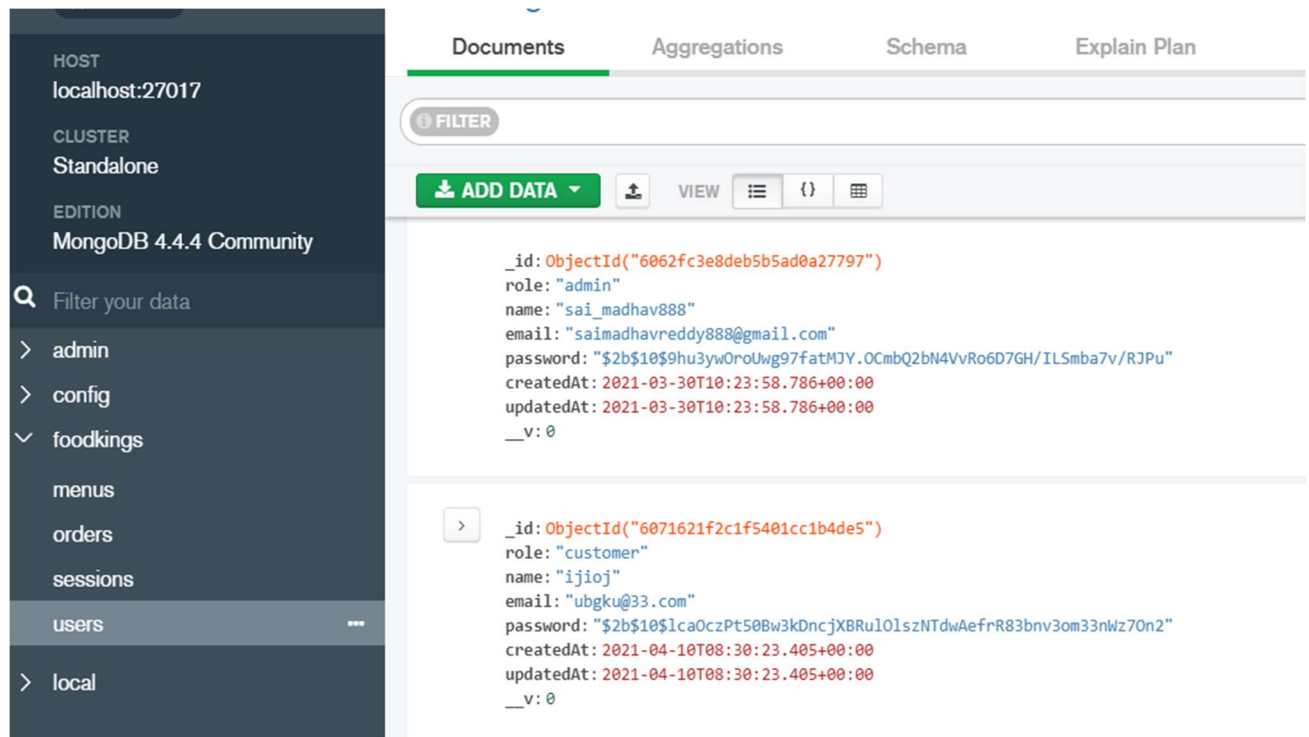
HOST
localhost:27017

CLUSTER
Standalone

EDITION
MongoDB 4.4.4 Community

Filter your data

admin
config
foodkings
menus
orders
sessions
users
local

Documents Aggregations Schema Explain Plan

FILTER

ADD DATA VIEW

_id: ObjectId("6062fc3e8deb5b5ad0a27797")
role: "admin"
name: "sai_madhav888"
email: "saimadhavreddy888@gmail.com"
password: "$2b$10$9hu3ywOroUwg97fatMJY.OCmbQ2bN4VvRo6D7GH/ILSmba7v/RJPu"
createdAt: 2021-03-30T10:23:58.786+00:00
updatedAt: 2021-03-30T10:23:58.786+00:00
__v: 0

_id: ObjectId("6071621f2c1f5401cc1b4de5")
role: "customer"
name: "ijioj"
email: "ubgku@33.com"
password: "$2b$10$lcaOczPt50Bw3kDncjXBRulOlszNTdwAefrR83bnv3om33nWz7On2"
createdAt: 2021-04-10T08:30:23.405+00:00
updatedAt: 2021-04-10T08:30:23.405+00:00
__v: 0